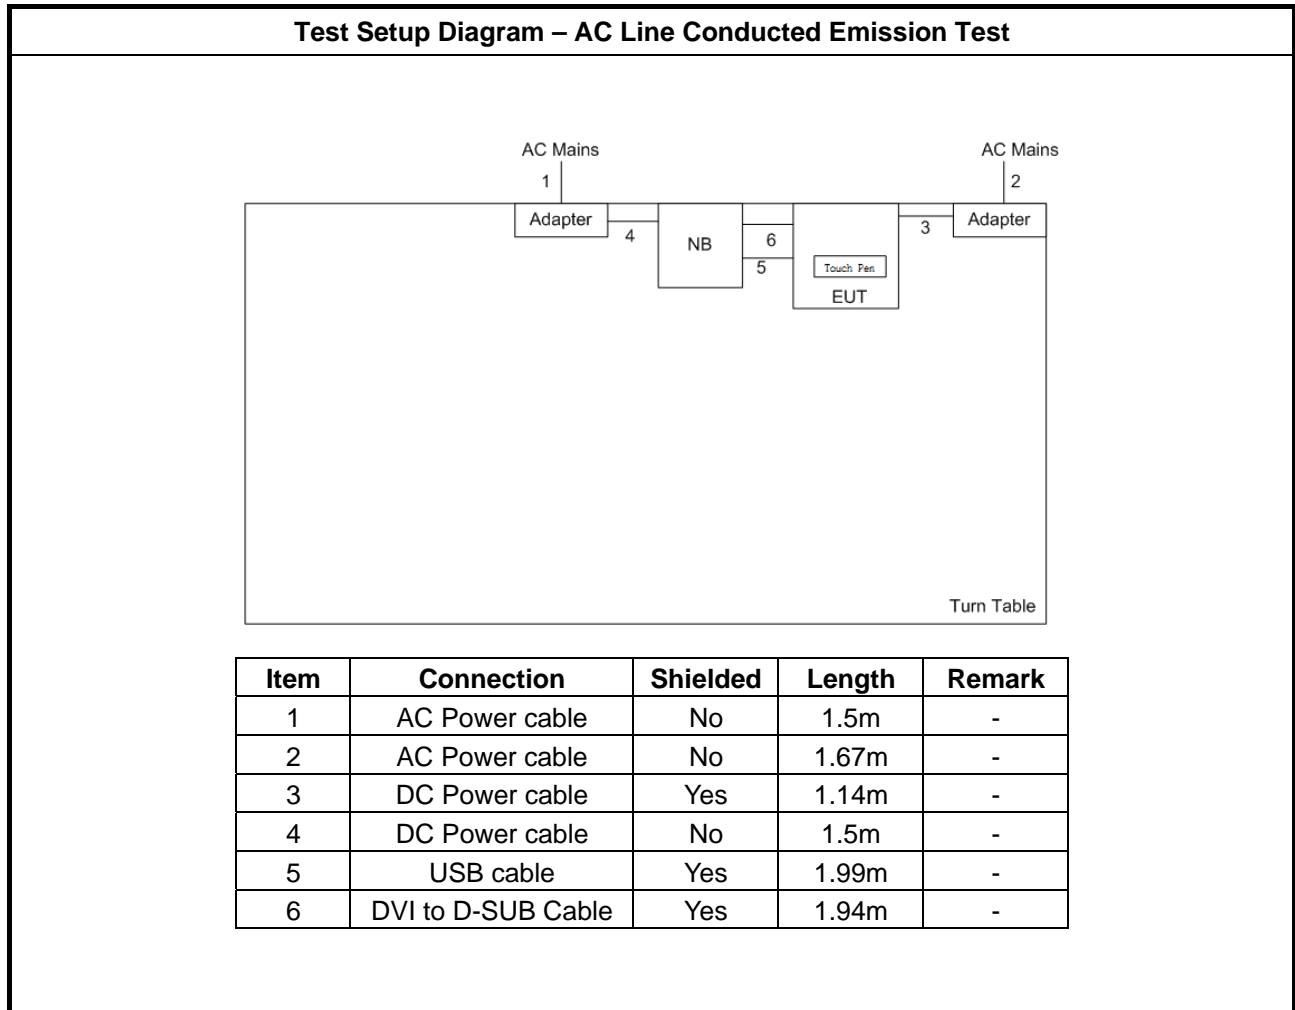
Test Setup Diagram – AC Line Conducted Emission Test

AC Mains
1
AC Mains
2
Adapter
4
NB
6
5
3
Adapter
Touch Pen
EUT
Turn Table

| Item | Connection | Shielded | Length | Remark |
|---|---|---|---|---|
| 1 | AC Power cable | No | 1.5m | - |
| 2 | AC Power cable | No | 1.67m | - |
| 3 | DC Power cable | Yes | 1.14m | - |
| 4 | DC Power cable | No | 1.5m | - |
| 5 | USB cable | Yes | 1.99m | - |
| 6 | DVI to D-SUB Cable | Yes | 1.94m | - |